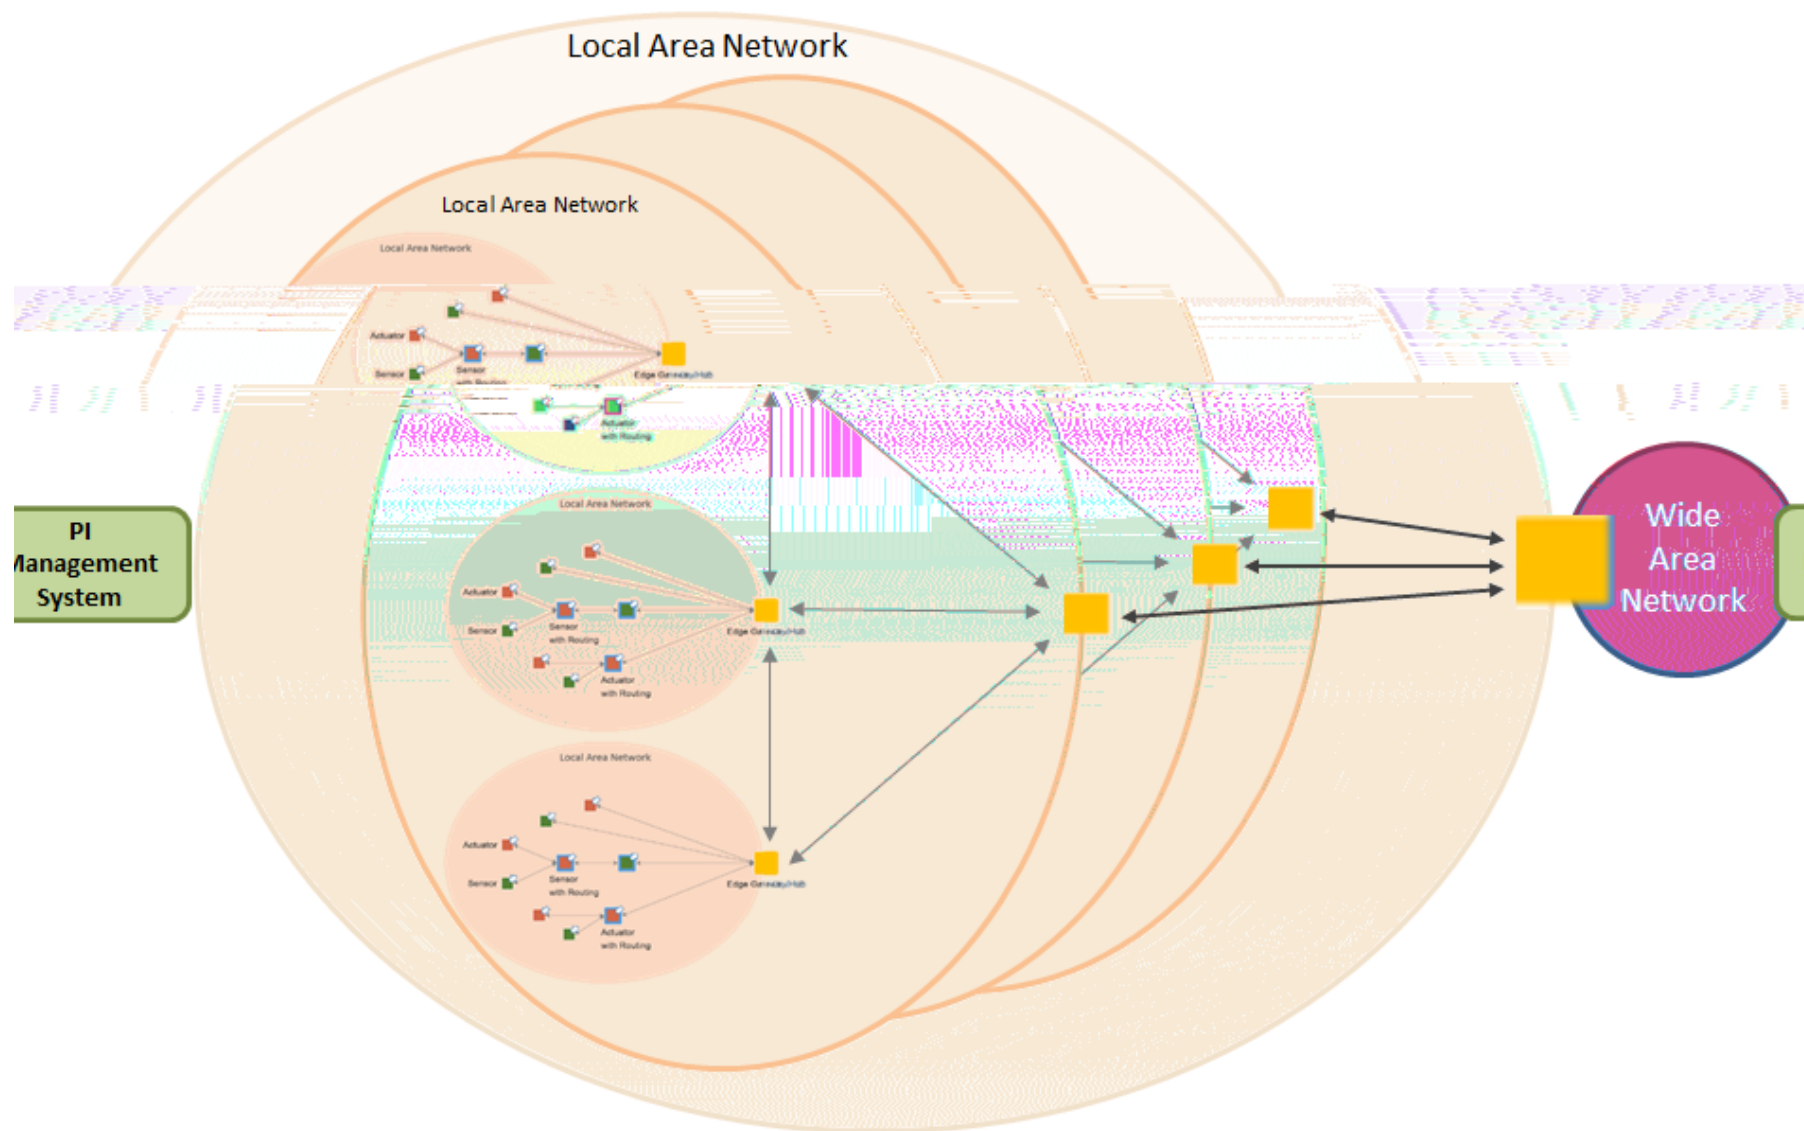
Local Area Network

Local Area Network

Local Area Network

Actuator

Sensor

Sensor with Routing

Edge Gateway/Hub

Actuator with Routing

PI Management System

Local Area Network

Actuator

Sensor

Sensor with Routing

Edge Gateway/Hub

Actuator with Routing

Local Area Network

Actuator

Sensor

Sensor with Routing

Edge Gateway/Hub

Actuator with Routing

Wide Area Network